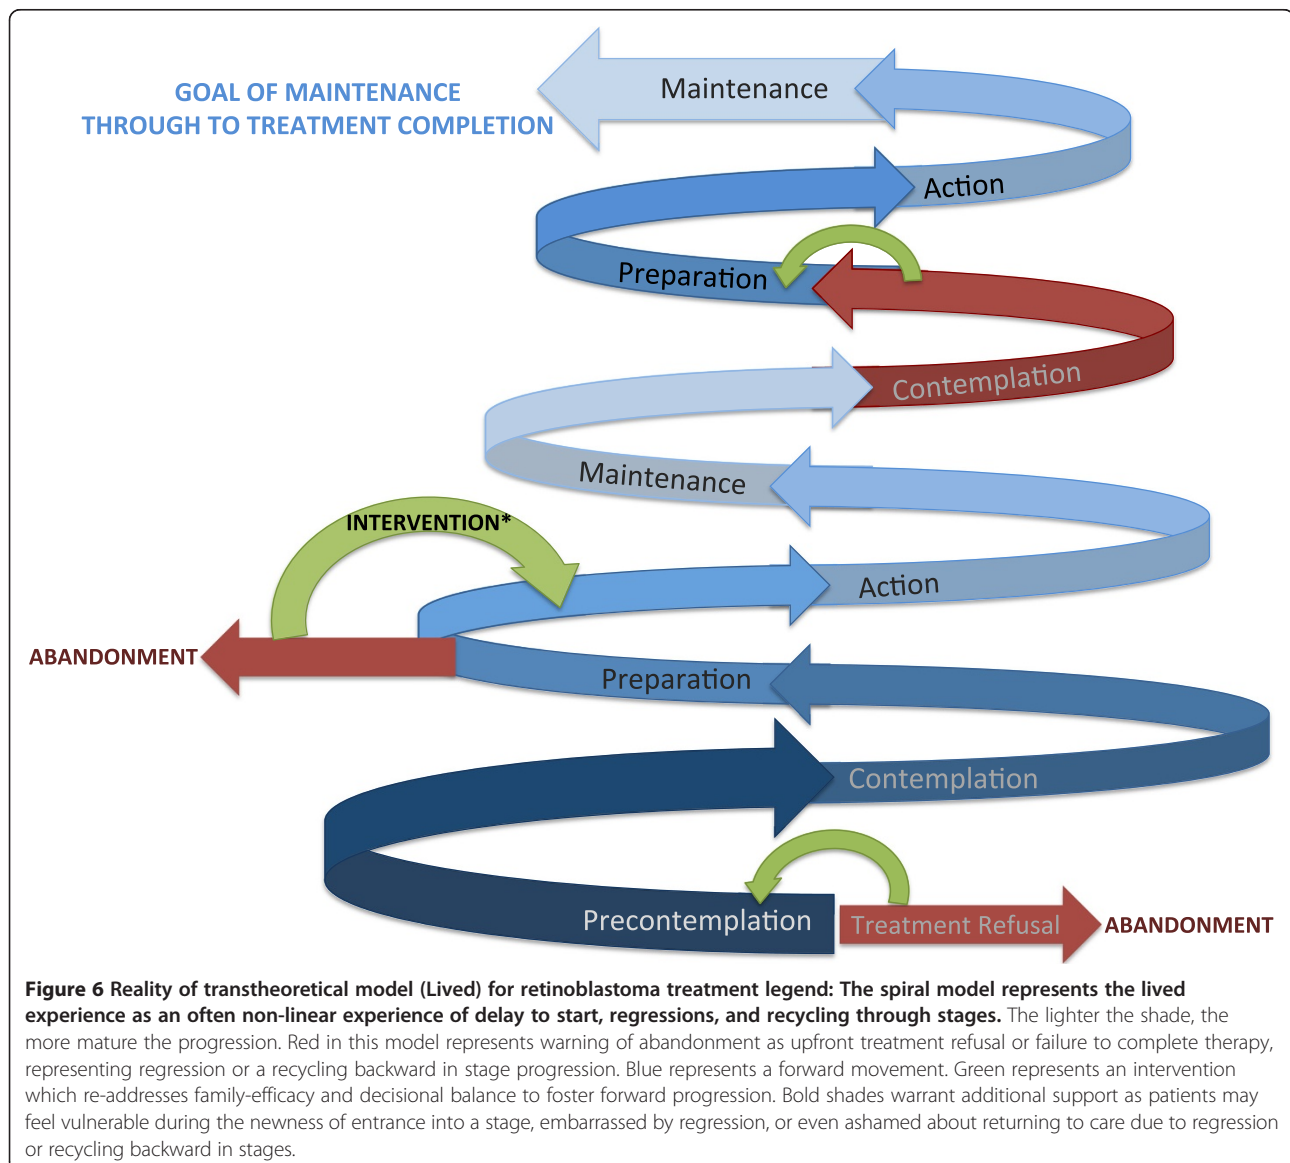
GOAL OF MAINTENANCE
THROUGH TO TREATMENT COMPLETION

Maintenance

Action

Preparation

Contemplation

Maintenance

INTERVENTION*

Action

ABANDONMENT

Preparation

Contemplation

Precontemplation

Treatment Refusal

ABANDONMENT

**Figure 6 Reality of transtheoretical model (Lived) for retinoblastoma treatment legend: The spiral model represents the lived experience as an often non-linear experience of delay to start, regressions, and recycling through stages.** The lighter the shade, the more mature the progression. Red in this model represents warning of abandonment as upfront treatment refusal or failure to complete therapy, representing regression or a recycling backward in stage progression. Blue represents a forward movement. Green represents an intervention which re-addresses family-efficacy and decisional balance to foster forward progression. Bold shades warrant additional support as patients may feel vulnerable during the newness of entrance into a stage, embarrassed by regression, or even ashamed about returning to care due to regression or recycling backward in stages.